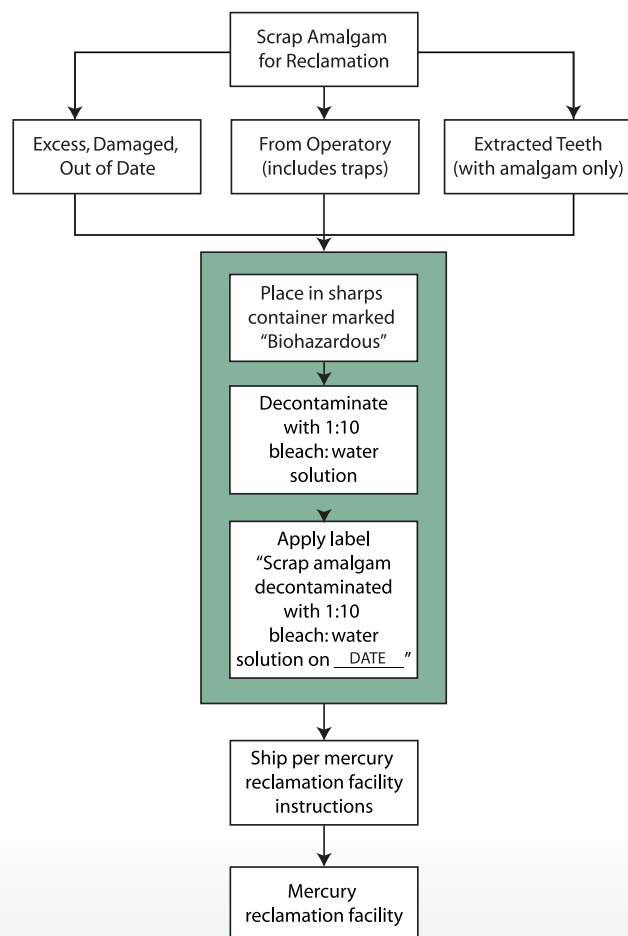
Scrap Amalgam for Reclamation

Excess, Damaged, Out of Date

From Operatory (includes traps)

Extracted Teeth (with amalgam only)

Place in sharps container marked "Biohazardous"

Decontaminate with 1:10 bleach: water solution

Apply label "Scrap amalgam decontaminated with 1:10 bleach: water solution on DATE"

Ship per mercury reclamation facility instructions

Mercury reclamation facility